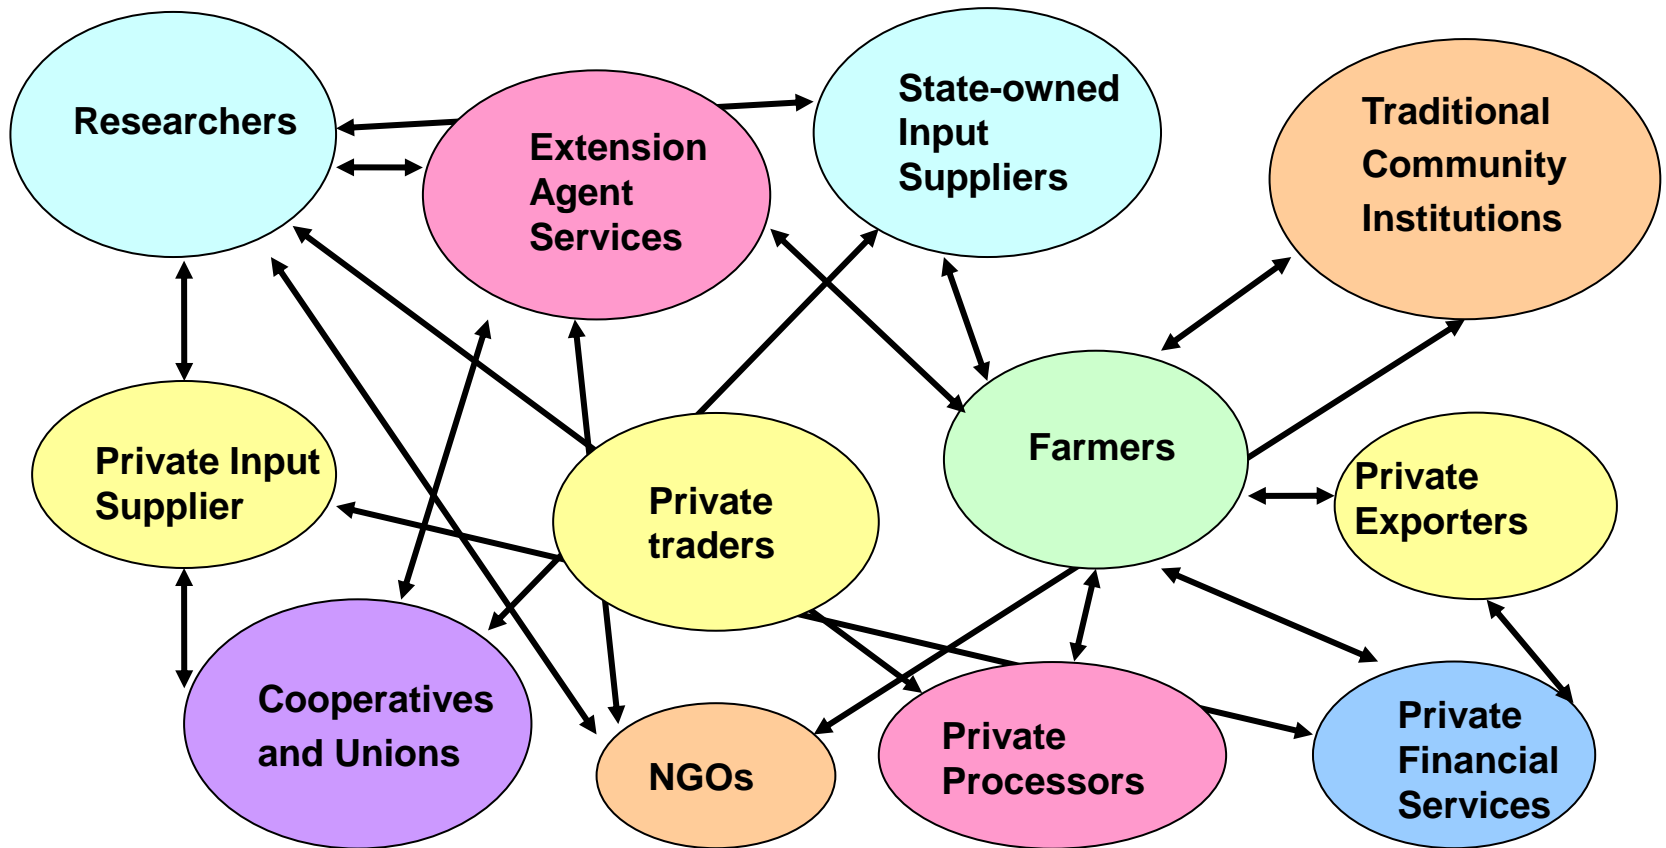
Researchers

Extension Agent Services

State-owned Input Suppliers

Traditional Community Institutions

Private Input Supplier

Private traders

Farmers

Private Exporters

Cooperatives and Unions

NGOs

Private Processors

Private Financial Services